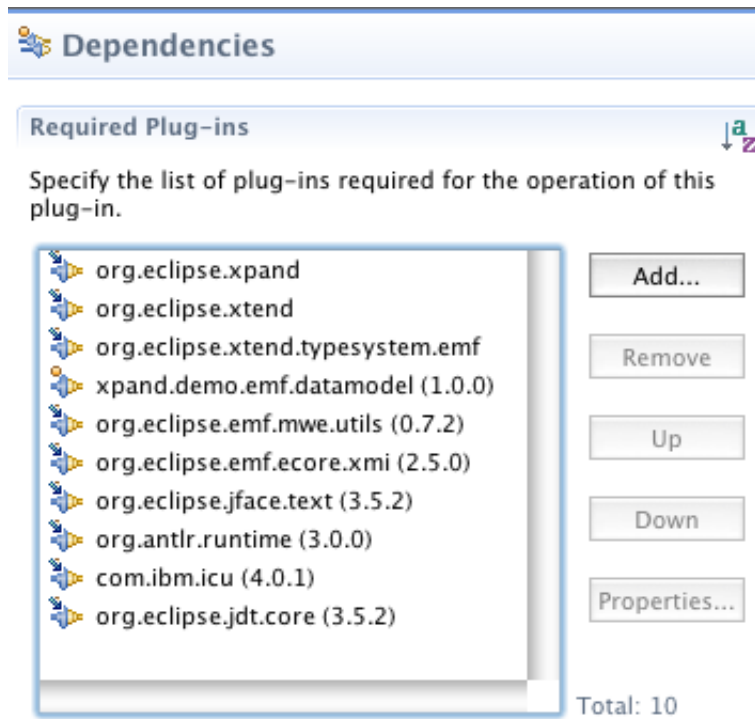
Dependencies

Required Plug-ins

Specify the list of plug-ins required for the operation of this plug-in.

org.eclipse.xpand
org.eclipse.xtend
org.eclipse.xtend.typesystem.emf
xpand.demo.emf.datamodel (1.0.0)
org.eclipse.emf.mwe.utils (0.7.2)
org.eclipse.emf.ecore.xmi (2.5.0)
org.eclipse.jface.text (3.5.2)
org.antlr.runtime (3.0.0)
com.ibm.icu (4.0.1)
org.eclipse.jdt.core (3.5.2)

Add...
Remove
Up
Down
Properties...

Total: 10